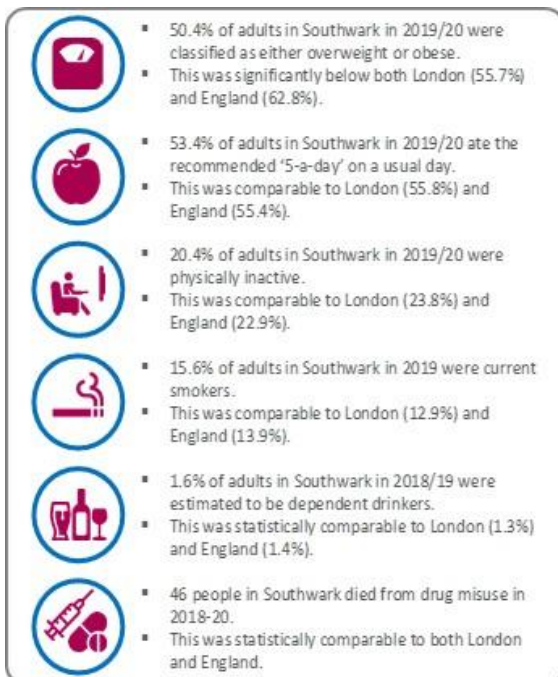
▪ 50.4% of adults in Southwark in 2019/20 were classified as either overweight or obese.
▪ This was significantly below both London (55.7%) and England (62.8%).

▪ 53.4% of adults in Southwark in 2019/20 ate the recommended '5-a-day' on a usual day.
▪ This was comparable to London (55.8%) and England (55.4%).

▪ 20.4% of adults in Southwark in 2019/20 were physically inactive.
▪ This was comparable to London (23.8%) and England (22.9%).

▪ 15.6% of adults in Southwark in 2019 were current smokers.
▪ This was comparable to London (12.9%) and England (13.9%).

▪ 1.6% of adults in Southwark in 2018/19 were estimated to be dependent drinkers.
▪ This was statistically comparable to London (1.3%) and England (1.4%).

▪ 46 people in Southwark died from drug misuse in 2018-20.
▪ This was statistically comparable to both London and England.